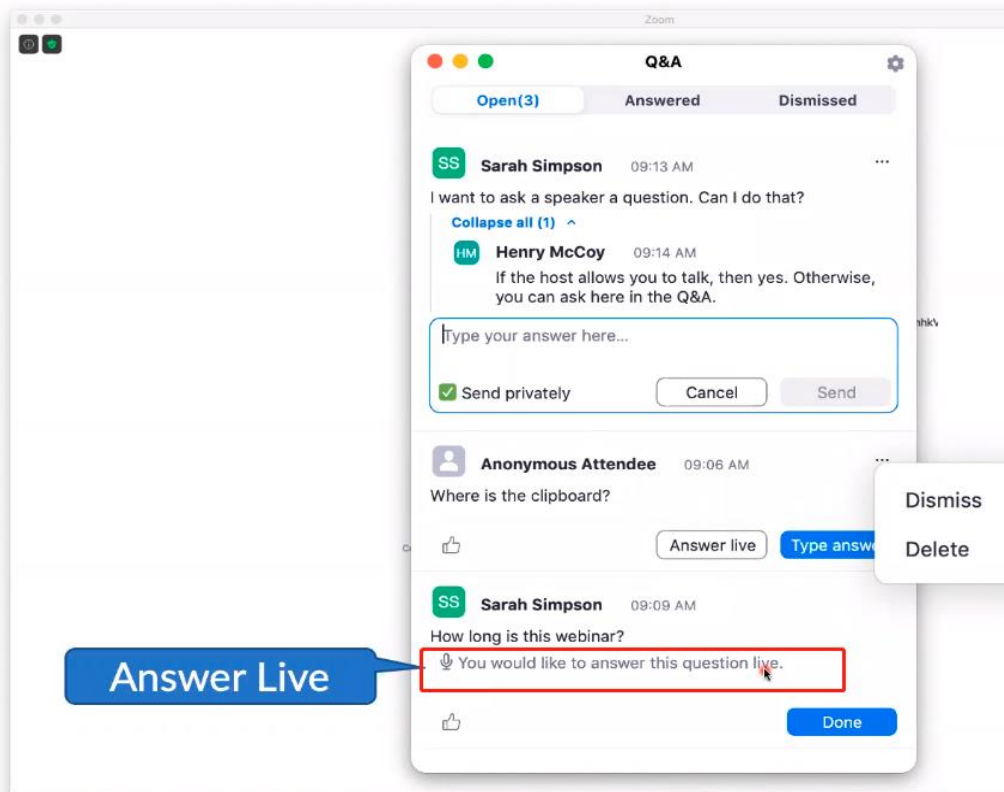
Zoom

Q&A

Open(3)
Answered
Dismissed

SS
Sarah Simpson 09:13 AM
I want to ask a speaker a question. Can I do that?
Collapse all (1)
HM
Henry McCoy 09:14 AM
If the host allows you to talk, then yes. Otherwise, you can ask here in the Q&A.

Type your answer here...
Send privately
Cancel
Send

Anonymous Attendee 09:06 AM
Where is the clipboard?
Answer live
Type answ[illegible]

Dismiss
Delete

SS
Sarah Simpson 09:09 AM
How long is this webinar?
You would like to answer this question live.
Done

Answer Live